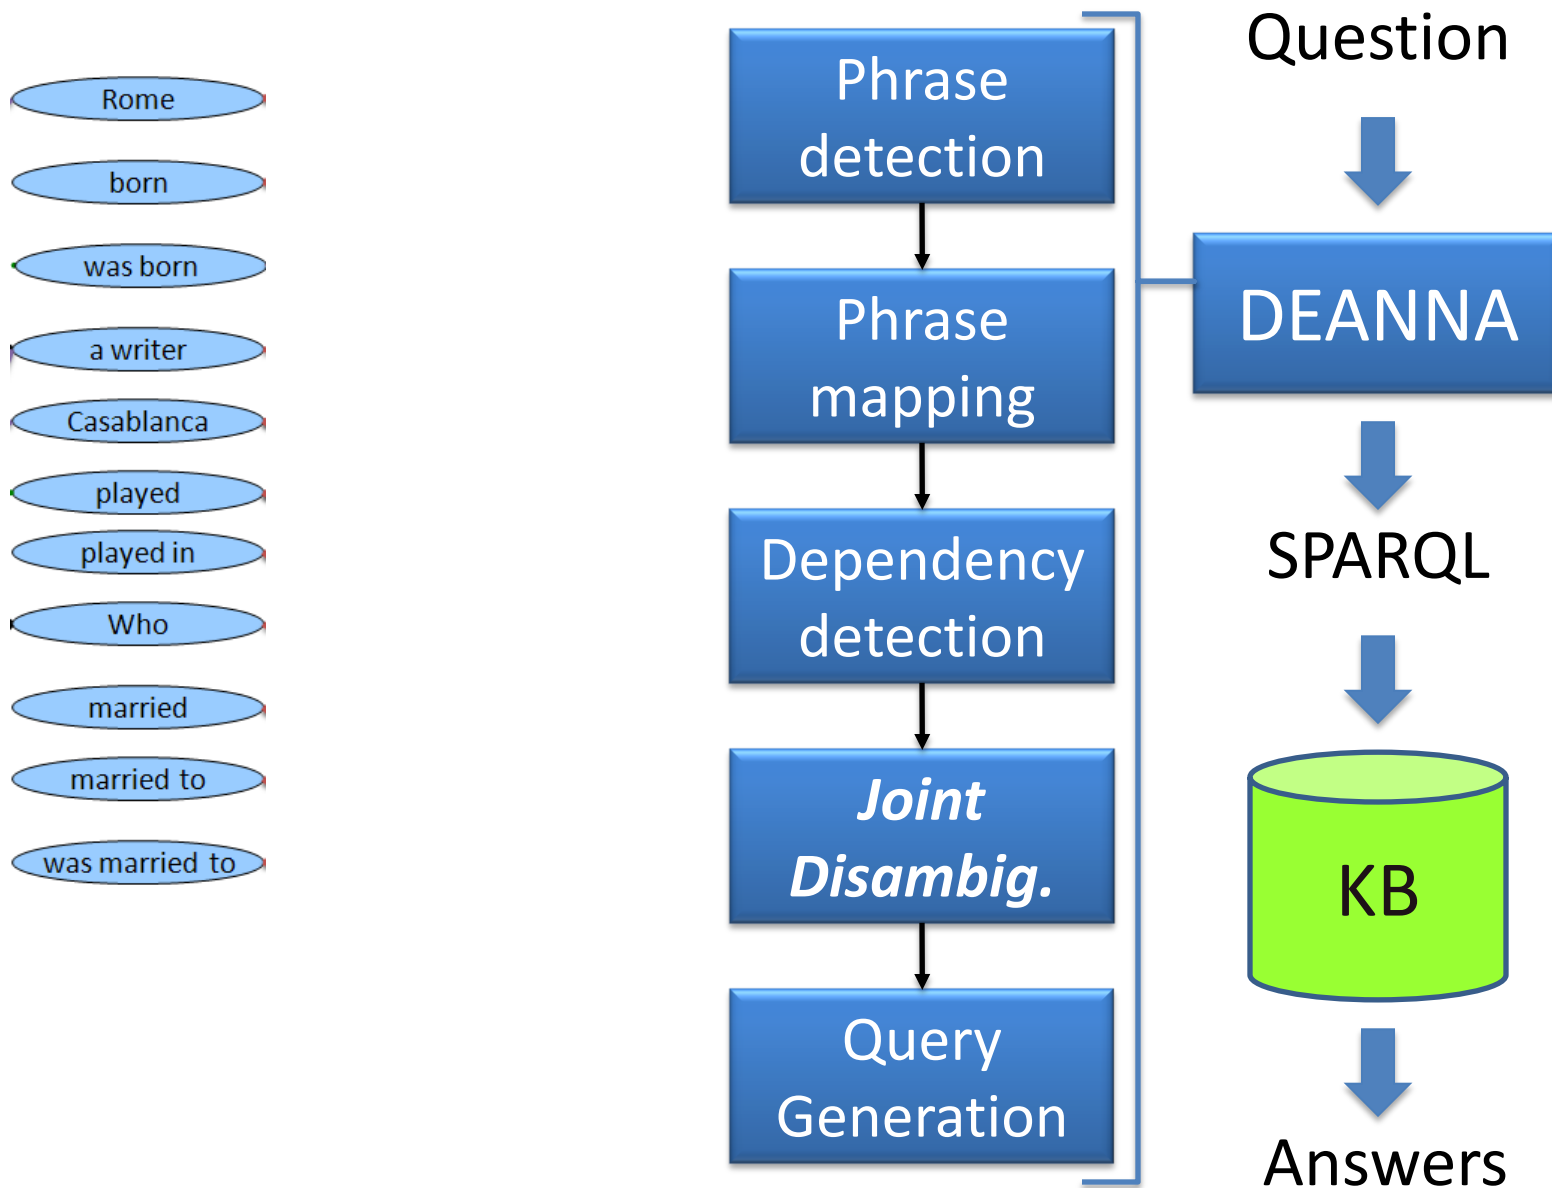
Rome

born

was born

a writer

Casablanca

played

played in

Who

married

married to

was married to

Phrase detection

Phrase mapping

Dependency detection

*Joint Disambig.*

Query Generation

Question

DEANNA

SPARQL

KB

Answers